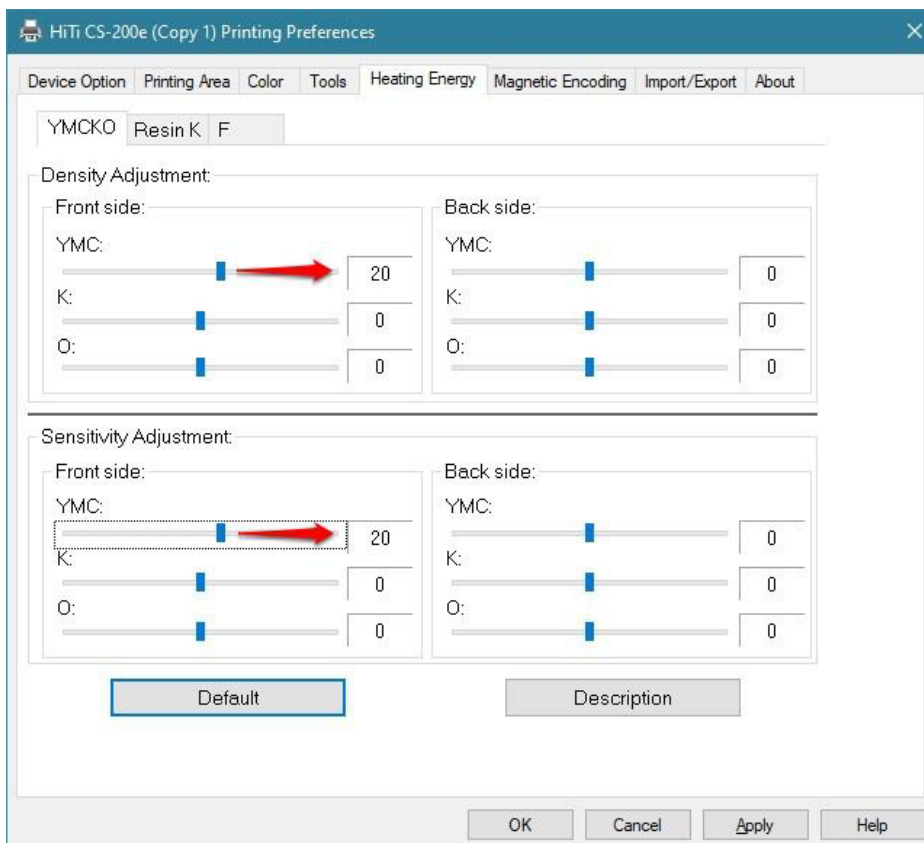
HiTi CS-200e (Copy 1) Printing Preferences

Device Option | Printing Area | Color | Tools | Heating Energy | Magnetic Encoding | Import/Export | About

YMCKO | Resin K | F

Density Adjustment:

Front side:
YMC: 20
K: 0
O: 0

Back side:
YMC: 0
K: 0
O: 0

Sensitivity Adjustment:

Front side:
YMC: 20
K: 0
O: 0

Back side:
YMC: 0
K: 0
O: 0

Default

Description

OK | Cancel | Apply | Help